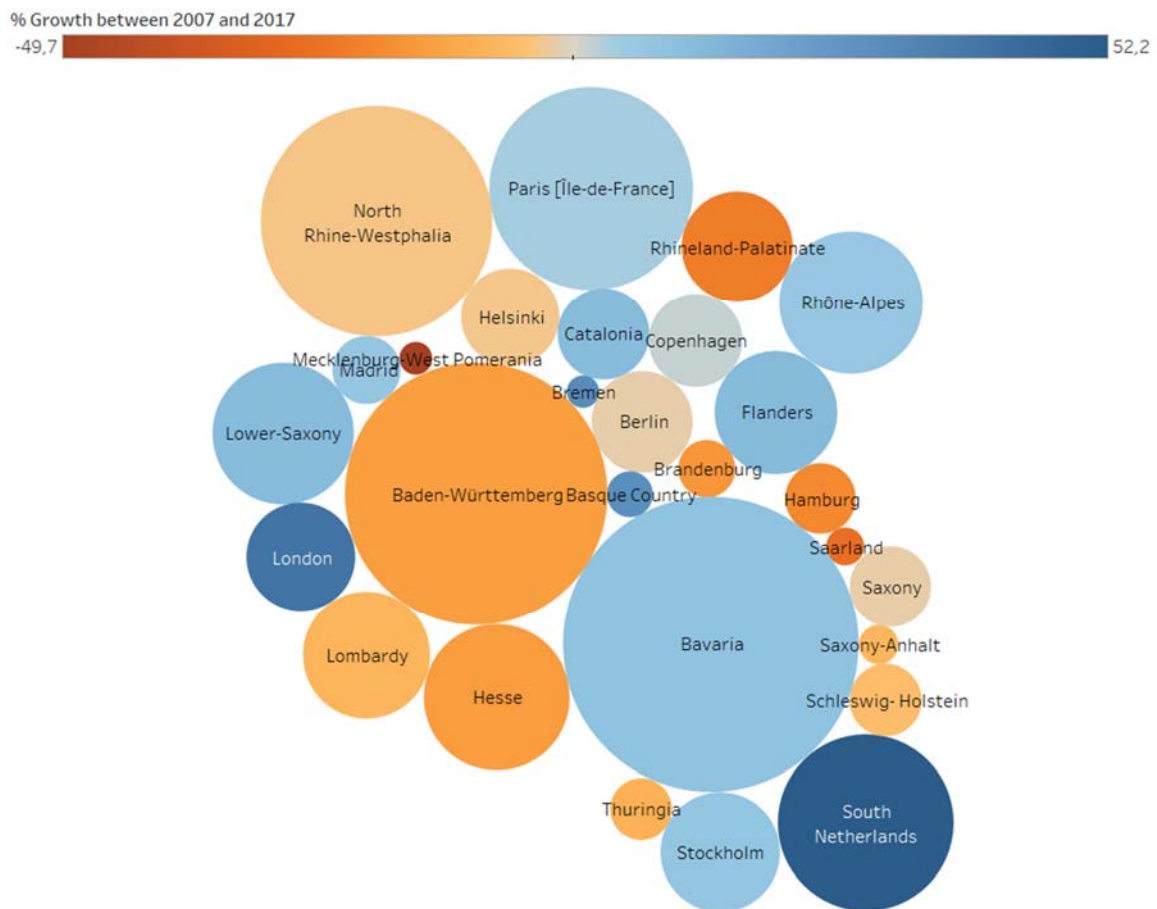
% Growth between 2007 and 2017
-49,7
52,2

North Rhine-Westphalia
Paris [Île-de-France]
Rhineland-Palatinate
Rhône-Alpes
Helsinki
Catalonia
Copenhagen
Mecklenburg-West Pomerania
Madrid
Bremen
Berlin
Flanders
Lower-Saxony
Brandenburg
Baden-Württemberg
Basque Country
Hamburg
Saarland
London
Saxony
Bavaria
Lombardy
Saxony-Anhalt
Hesse
Schleswig- Holstein
Thuringia
South Netherlands
Stockholm